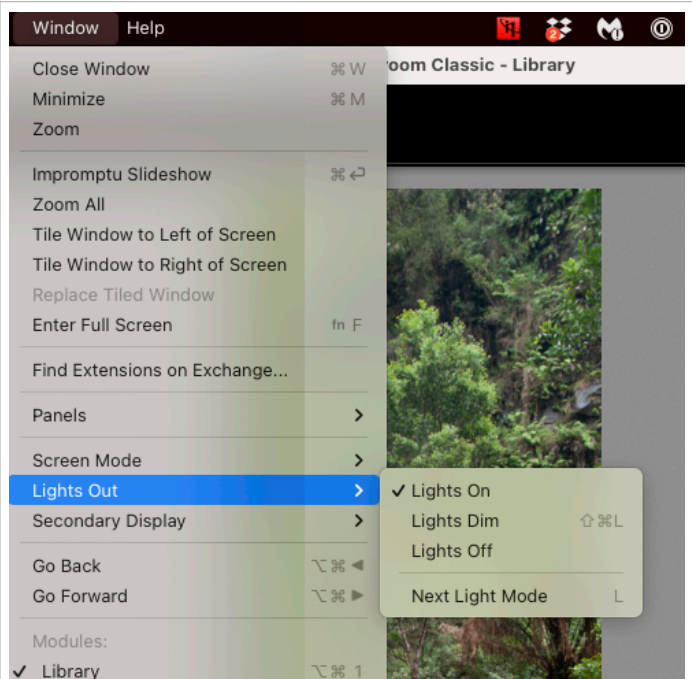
Window Help

2

oom Classic - Library

Close Window ⌘W
Minimize ⌘M
Zoom

Impromptu Slideshow ⌘↩
Zoom All
Tile Window to Left of Screen
Tile Window to Right of Screen
Replace Tiled Window
Enter Full Screen fn F

Find Extensions on Exchange...

Panels >

Screen Mode >
Lights Out >
Secondary Display >

Go Back ⌥⌘◀
Go Forward ⌥⌘▶

Modules:
✓ Library ⌥⌘1

✓ Lights On
Lights Dim ⇧⌘L
Lights Off

Next Light Mode L